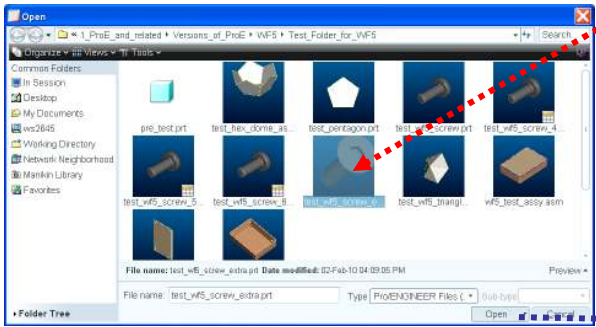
Open

« 1_ProE_and_related ▸ Versions_of_ProE ▸ WF5 ▸ Test_Folder_for_WF5

Search

Organize ▾ Views ▾ Tools ▾

Common Folders

In Session

Desktop

My Documents

ws2645

Working Directory

Network Neighborhood

Manikin Library

Favorites

pre_test.prt

test_hex_dome_as...

test_pentagon.prt

test_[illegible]_screw.prt

test_wf5_screw_4...

test_wf5_screw_5...

test_wf5_screw_6...

test_wf5_screw_e...

test_wf5_triangl...

wf5_test_assy.asm

File name: test_wf5_screw_extra.prt Date modified: 02-Feb-10 04:09:05 PM

Preview ▾

File name: test_wf5_screw_extra.prt

Type Pro/ENGINEER Files (

Sub-type

▸ Folder Tree

Open

Cancel